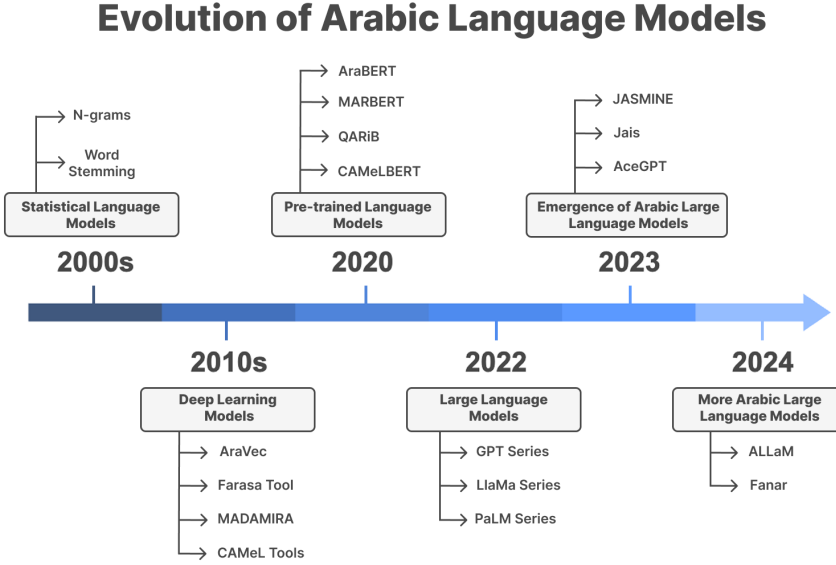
Evolution of Arabic Language Models

N-grams
Word Stemming
Statistical Language Models
2000s

AraBERT
MARBERT
QARiB
CAMeLBERT
Pre-trained Language Models
2020

JASMINE
Jais
AceGPT
Emergence of Arabic Large Language Models
2023

2010s
Deep Learning Models
AraVec
Farasa Tool
MADAMIRA
CAMeL Tools

2022
Large Language Models
GPT Series
LlaMa Series
PaLM Series

2024
More Arabic Large Language Models
ALLaM
Fanar